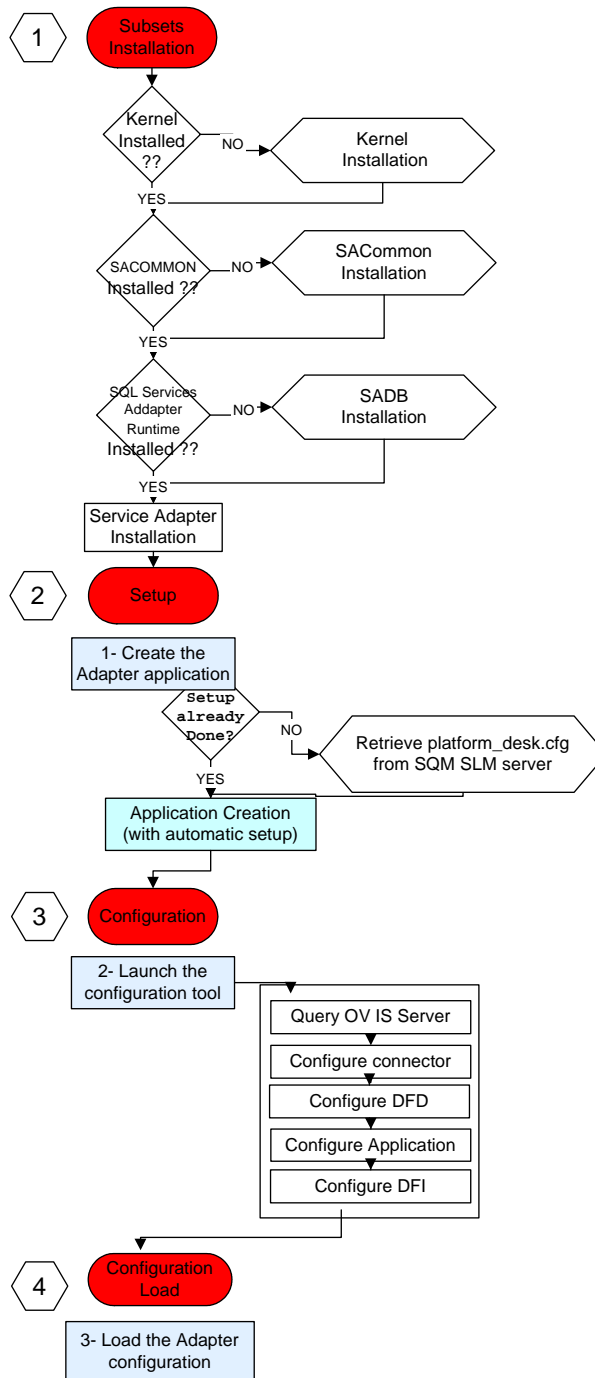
1

Subsets Installation

Kernel Installed ??

NO

Kernel Installation

YES

SACOMMON Installed ??

NO

SACommon Installation

YES

SQL Services Addapter Runtime Installed ??

NO

SADB Installation

YES

Service Adapter Installation

2

Setup

1- Create the Adapter application

Setup already Done?

NO

Retrieve platform_desk.cfg from SQM SLM server

YES

Application Creation (with automatic setup)

3

Configuration

2- Launch the configuration tool

Query OV IS Server

Configure connector

Configure DFD

Configure Application

Configure DFI

4

Configuration Load

3- Load the Adapter configuration